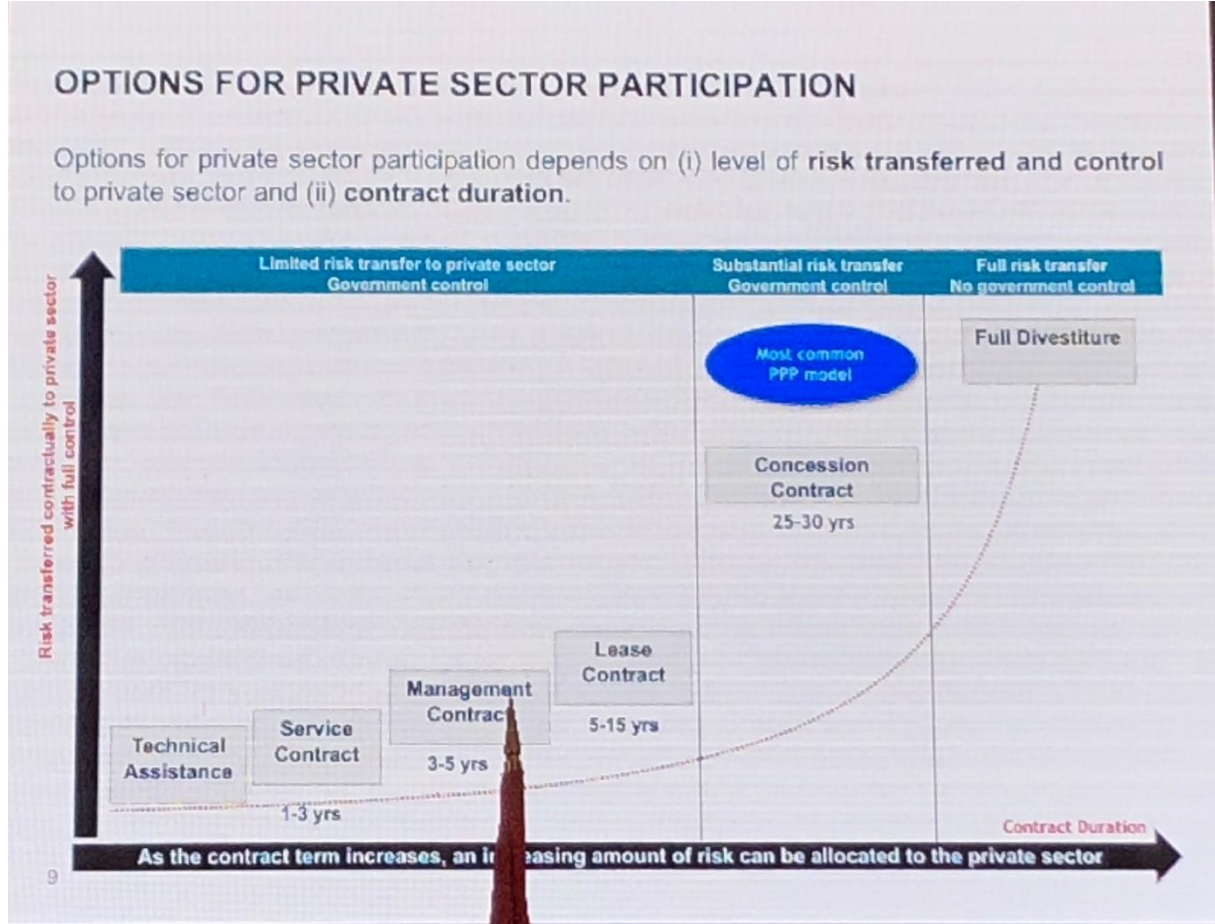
OPTIONS FOR PRIVATE SECTOR PARTICIPATION

Options for private sector participation depends on (i) level of **risk transferred and control** to private sector and (ii) **contract duration**.

Risk transferred contractually to private sector with full control

| Limited risk transfer to private sector Government control | Substantial risk transfer Government control | Full risk transfer No government control |
|---|---|---|

Most common PPP model

Full Divestiture

Concession Contract
25-30 yrs

Lease Contract
5-15 yrs

Management Contrac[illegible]
3-5 yrs

Service Contract
1-3 yrs

Technical Assistance

Contract Duration

As the contract term increases, an in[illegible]easing amount of risk can be allocated to the private sector

9